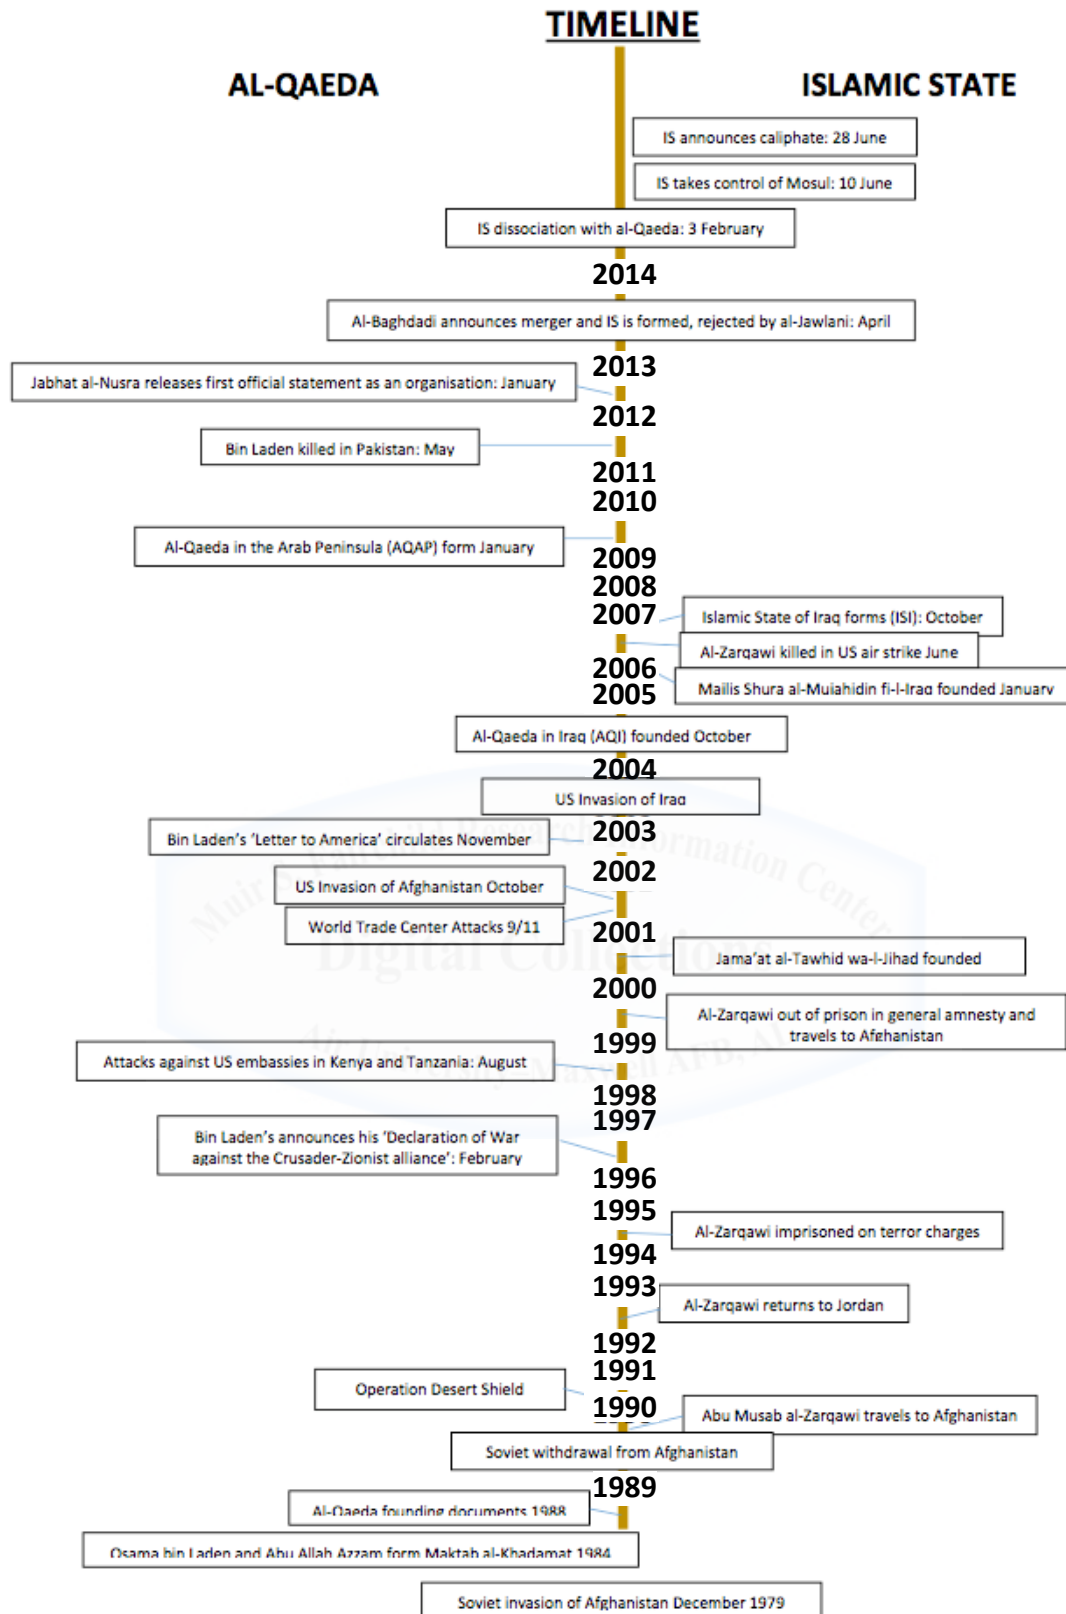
TIMELINE

AL-QAEDA

ISLAMIC STATE

IS announces caliphate: 28 June

IS takes control of Mosul: 10 June

IS dissociation with al-Qaeda: 3 February

2014

Al-Baghdadi announces merger and IS is formed, rejected by al-Jawlani: April

2013

Jabhat al-Nusra releases first official statement as an organisation: January

2012

Bin Laden killed in Pakistan: May

2011

2010

Al-Qaeda in the Arab Peninsula (AQAP) form January

2009

2008

2007

Islamic State of Iraq forms (ISI): October

Al-Zarqawi killed in US air strike June

2006

2005

Majlis Shura al-Mujahidin fi-l-Iraq founded January

Al-Qaeda in Iraq (AQI) founded October

2004

US Invasion of Iraq

Bin Laden's 'Letter to America' circulates November

2003

2002

US Invasion of Afghanistan October

World Trade Center Attacks 9/11

2001

Jama'at al-Tawhid wa-l-Jihad founded

2000

Al-Zarqawi out of prison in general amnesty and travels to Afghanistan

1999

Attacks against US embassies in Kenya and Tanzania: August

1998

1997

Bin Laden's announces his 'Declaration of War against the Crusader-Zionist alliance': February

1996

1995

Al-Zarqawi imprisoned on terror charges

1994

1993

Al-Zarqawi returns to Jordan

1992

1991

Operation Desert Shield

1990

Abu Musab al-Zarqawi travels to Afghanistan

Soviet withdrawal from Afghanistan

1989

Al-Qaeda founding documents 1988

Osama bin Laden and Abu Allah Azzam form Maktab al-Khadamat 1984

Soviet invasion of Afghanistan December 1979